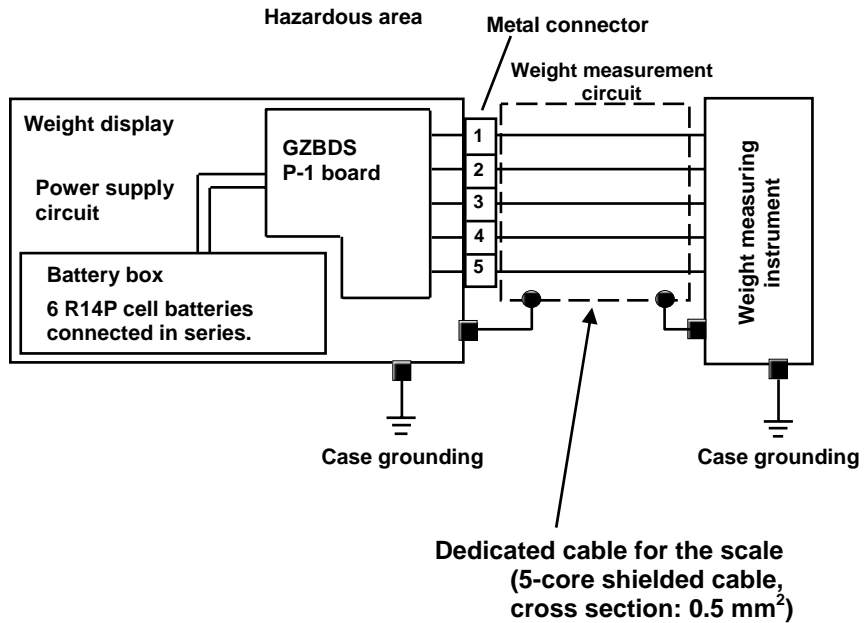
Hazardous area

Metal connector

Weight measurement circuit

Weight display

GZBDS P-1 board

Power supply circuit

Battery box

6 R14P cell batteries connected in series.

1
2
3
4
5

Weight measuring instrument

Case grounding

Case grounding

Dedicated cable for the scale (5-core shielded cable, cross section: 0.5 $mm^2$)